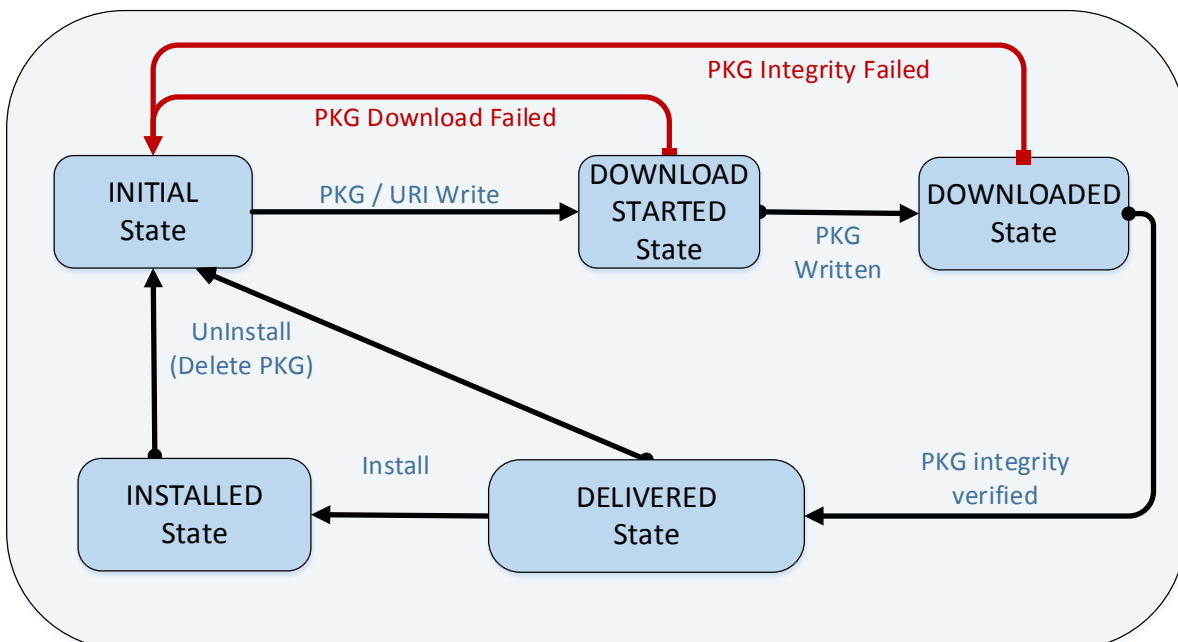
PKG Integrity Failed

PKG Download Failed

INITIAL State

PKG / URI Write

DOWNLOAD STARTED State

PKG Written

DOWNLOADED State

UnInstall (Delete PKG)

PKG integrity verified

Install

INSTALLED State

DELIVERED State